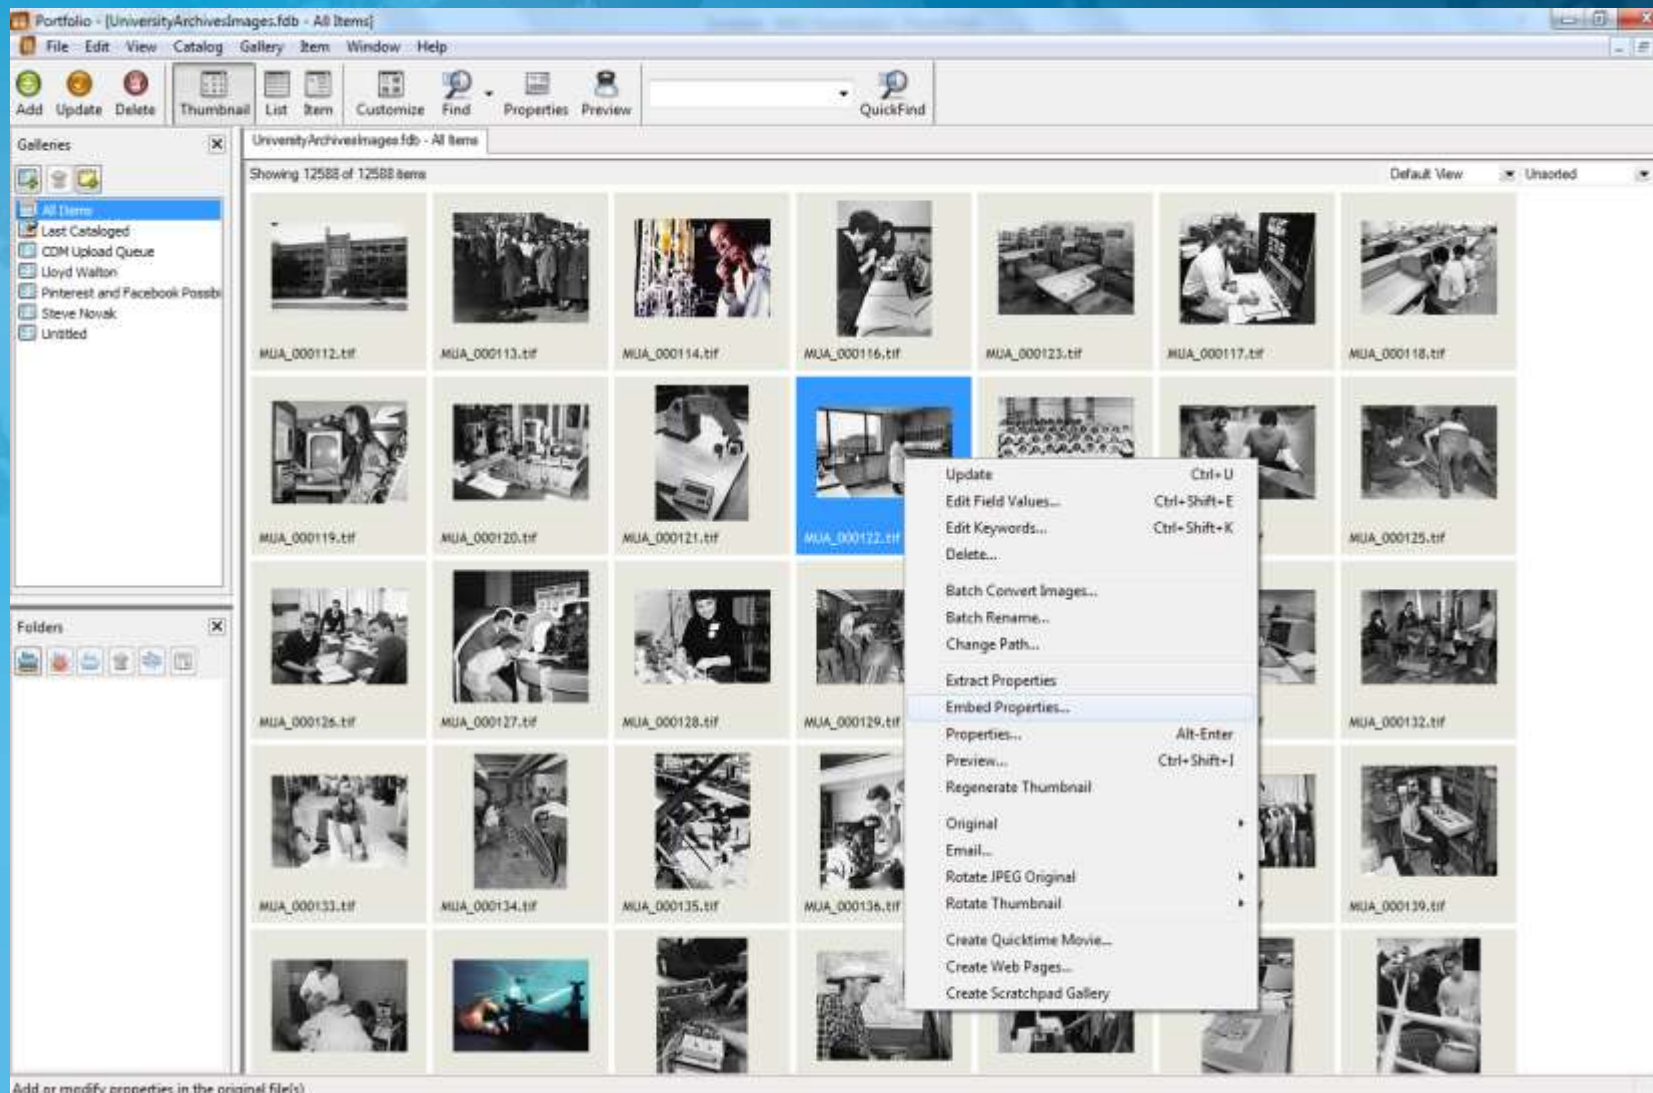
Portfolio - [UniversityArchivesImages.fdb - All Items]

File Edit View Catalog Gallery Item Window Help

Add Update Delete Thumbnail List Item Customize Find Properties Preview QuickFind

Galleries

All Items
Last Cataloged
CDM Upload Queue
Lloyd Walton
Pinterest and Facebook Possibi
Steve Novak
Untitled

Folders

UniversityArchivesImages.fdb - All Items

Showing 12588 of 12588 items

Default View

Unsorted

MUA_000112.tif
MUA_000113.tif
MUA_000114.tif
MUA_000116.tif
MUA_000123.tif
MUA_000117.tif
MUA_000118.tif
MUA_000119.tif
MUA_000120.tif
MUA_000121.tif
MUA_000122.tif
MUA_000125.tif
MUA_000126.tif
MUA_000127.tif
MUA_000128.tif
MUA_000129.tif
MUA_000132.tif
MUA_000133.tif
MUA_000134.tif
MUA_000135.tif
MUA_000136.tif
MUA_000139.tif

Update Ctrl+U
Edit Field Values... Ctrl+Shift+E
Edit Keywords... Ctrl+Shift+K
Delete...
Batch Convert Images...
Batch Rename...
Change Path...
Extract Properties
Embed Properties...
Properties... Alt+Enter
Preview... Ctrl+Shift+I
Regenerate Thumbnail
Original
Email...
Rotate JPEG Original
Rotate Thumbnail
Create Quicktime Movie...
Create Web Pages...
Create Scratchpad Gallery

Add or modify properties in the original file(s)